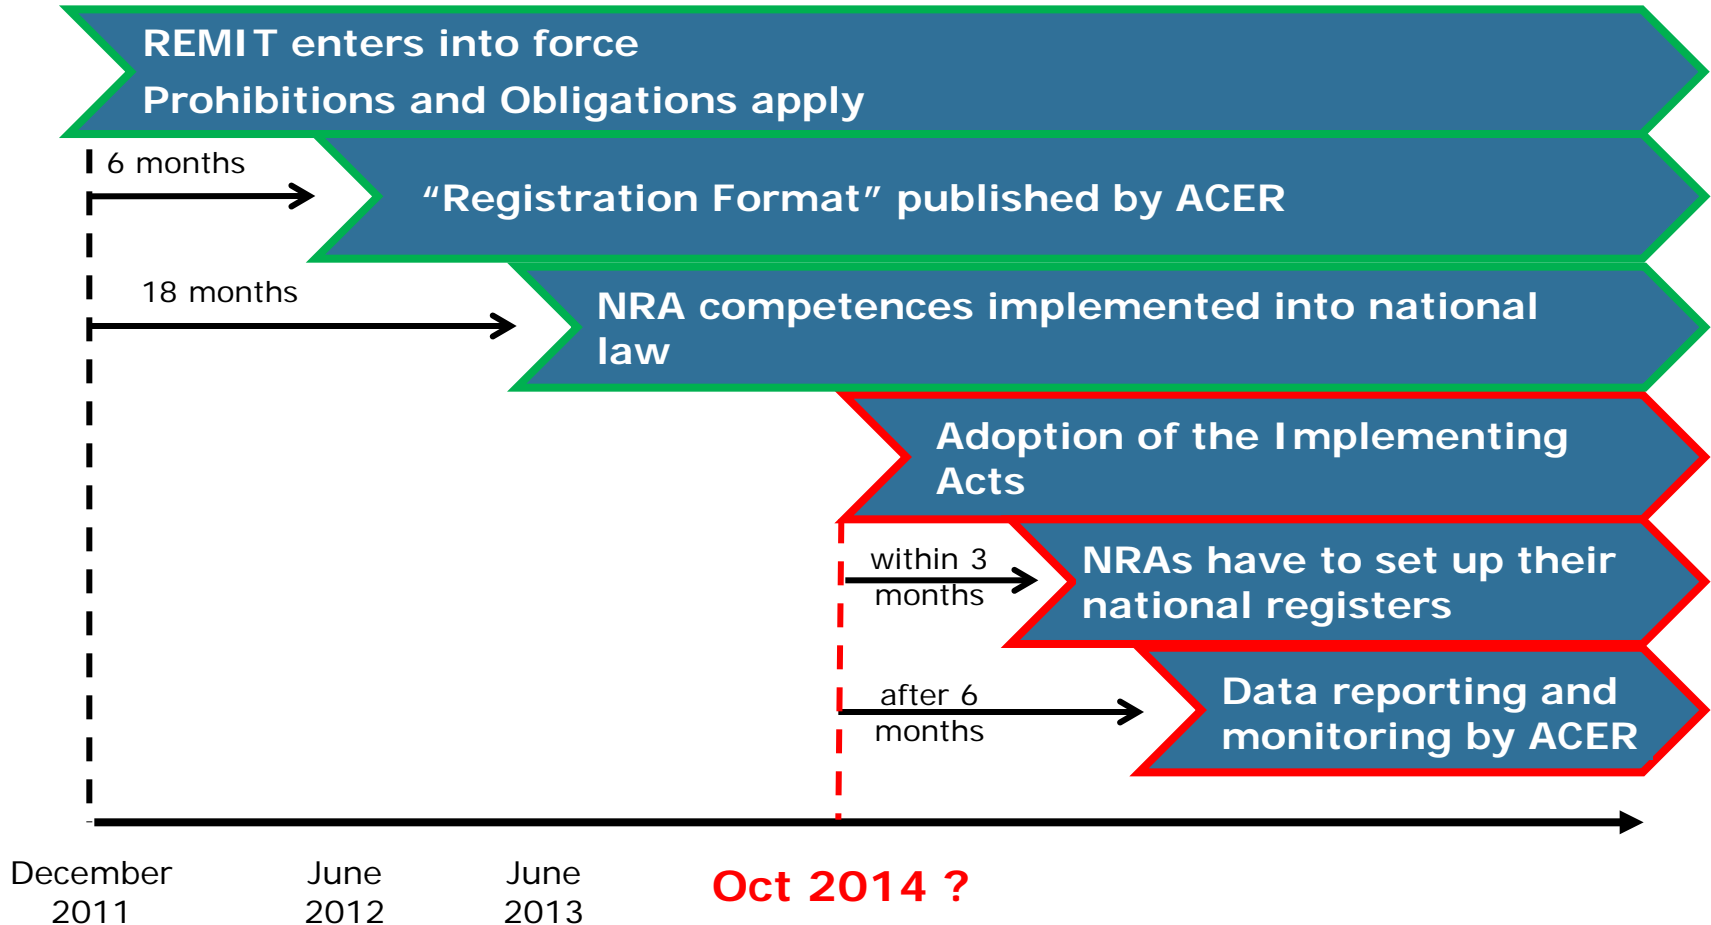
REMIT enters into force
Prohibitions and Obligations apply

6 months

“Registration Format” published by ACER

18 months

NRA competences implemented into national law

Adoption of the Implementing Acts

within 3 months

NRAs have to set up their national registers

after 6 months

Data reporting and monitoring by ACER

December 2011

June 2012

June 2013

Oct 2014 ?